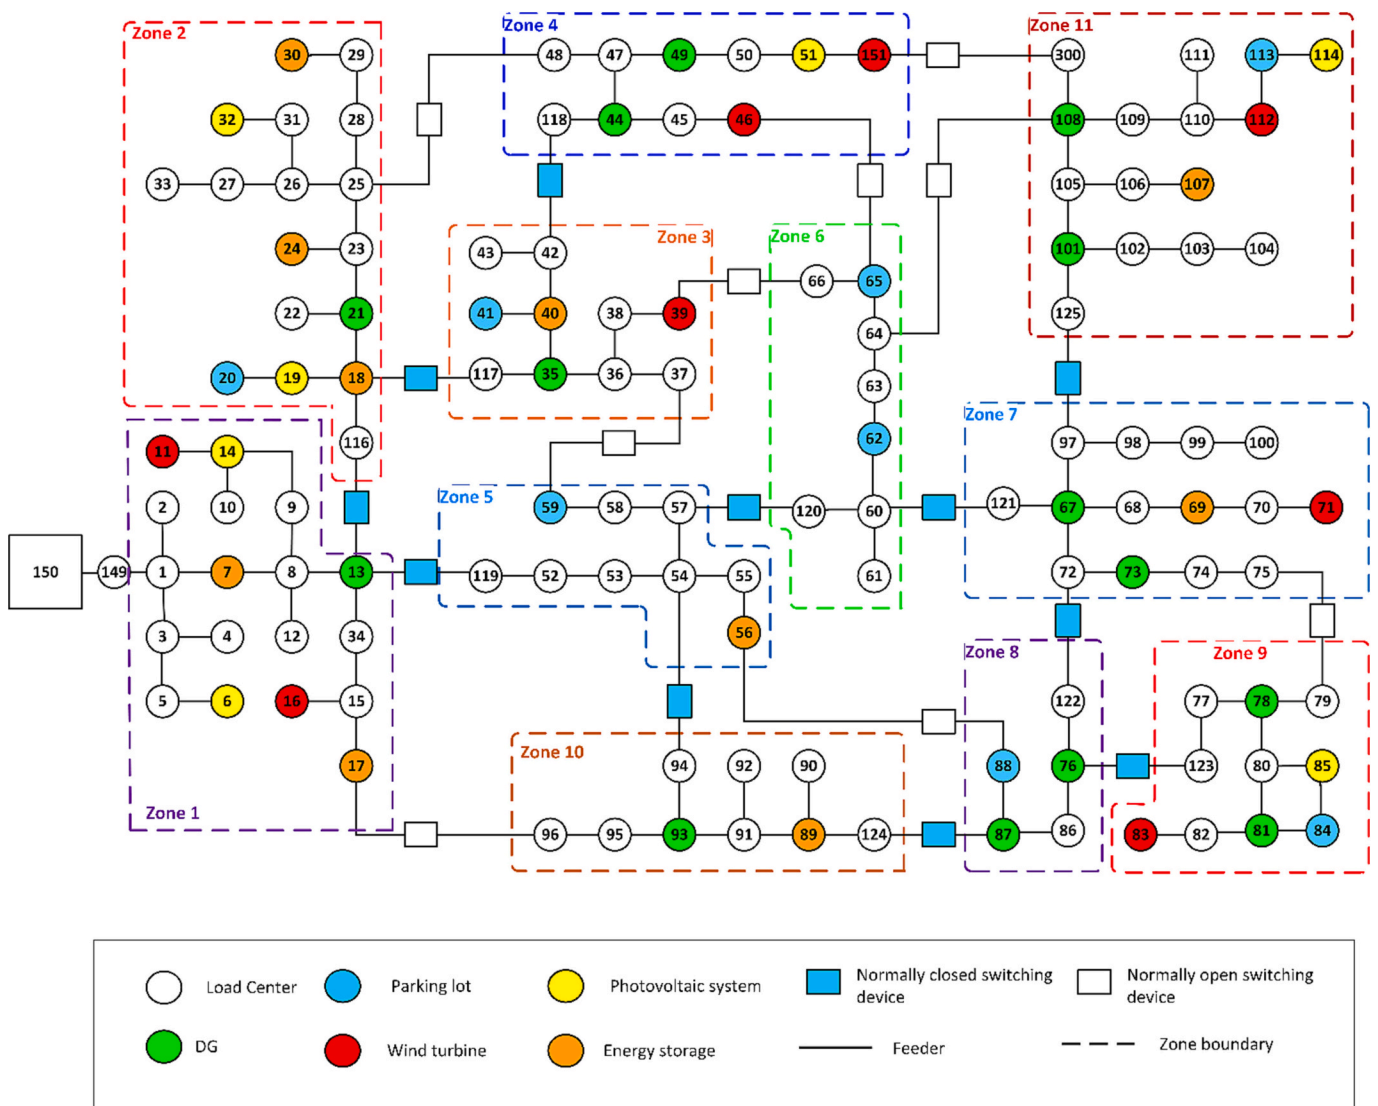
Zone 2
30 29
32 31 28
33 27 26 25
24 23
22 21
20 19 18
116

Zone 4
48 47 49 50 51 151
118 44 45 46

Zone 11
300 111 113 114
108 109 110 112
105 106 107
101 102 103 104
125

Zone 3
43 42
41 40 38 39
117 35 36 37

Zone 6
66 65
64
63
62
120 60
61

Zone 1
11 14
2 10 9
150 149 1 7 8 13
3 4 12 34
5 6 16 15
17

Zone 5
59 58 57
119 52 53 54 55
56

Zone 7
97 98 99 100
121 67 68 69 70 71
72 73 74 75

Zone 8
122
88 76
87 86

Zone 9
77 78 79
123 80 85
83 82 81 84

Zone 10
94 92 90
96 95 93 91 89 124

Load Center
Parking lot
Photovoltaic system
Normally closed switching device
Normally open switching device
DG
Wind turbine
Energy storage
Feeder
Zone boundary